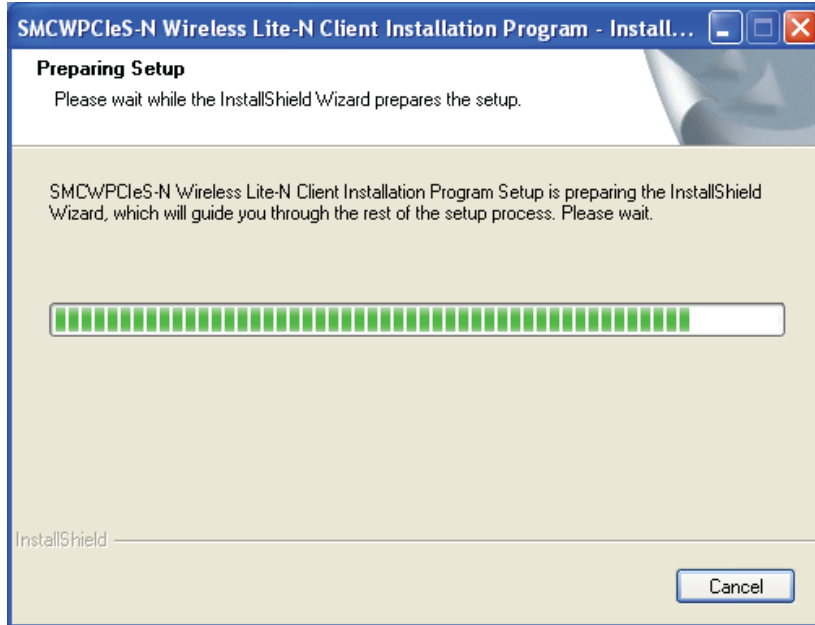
SMCWPCIeS-N Wireless Lite-N Client Installation Program - Install...

Preparing Setup

Please wait while the InstallShield Wizard prepares the setup.

SMCWPCIeS-N Wireless Lite-N Client Installation Program Setup is preparing the InstallShield Wizard, which will guide you through the rest of the setup process. Please wait.

InstallShield

Cancel